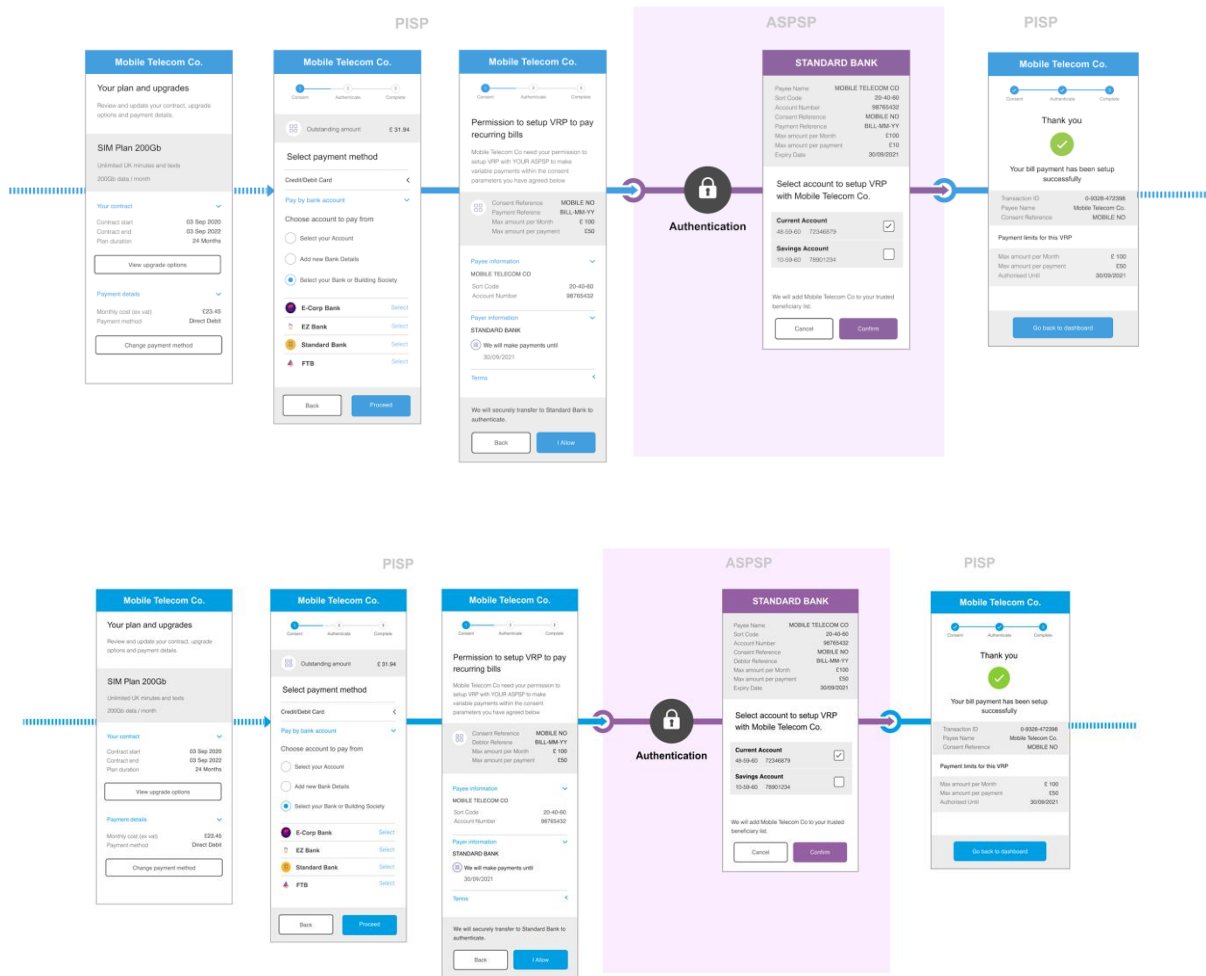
PISP

Mobile Telecom Co.

Your plan and upgrades

Review and update your contract, upgrade options and payment details.

SIM Plan 200Gb

Unlimited UK minutes and texts

200Gb data / month

Your contract

| Contract start | 03 Sep 2020 |
|---|---|
| Contract end | 03 Sep 2022 |
| Plan duration | 24 Months |

View upgrade options

Payment details

| Monthly cost (ex vat) | £23.45 |
|---|---|
| Payment method | Direct Debit |

Change payment method

Mobile Telecom Co.

Consent Authenticate Complete

Outstanding amount £ 31.94

Select payment method

Credit/Debit Card

Pay by bank account

Choose account to pay from

Select your Account

Add new Bank Details

Select your Bank or Building Society

E-Corp Bank Select

EZ Bank Select

Standard Bank Select

FTB Select

Back Proceed

Mobile Telecom Co.

Consent Authenticate Complete

Permission to setup VRP to pay recurring bills

Mobile Telecom Co need your permission to setup VRP with YOUR ASPSP to make variable payments within the consent parameters you have agreed below

| Consent Reference | MOBILE NO |
|---|---|
| Payment Reference | BILL-MM-YY |
| Max amount per Month | £ 100 |
| Max amount per payment | £50 |

Payee information

MOBILE TELECOM CO

| Sort Code | 20-40-60 |
|---|---|
| Account Number | 98765432 |

Payer information

STANDARD BANK

We will make payments until 30/09/2021

Terms

We will securely transfer to Standard Bank to authenticate.

Back I Allow

ASPSP

Authentication

STANDARD BANK

| Payee Name | MOBILE TELECOM CO |
|---|---|
| Sort Code | 20-40-60 |
| Account Number | 98765432 |
| Consent Reference | MOBILE NO |
| Payment Reference | BILL-MM-YY |
| Max amount per Month | £100 |
| Max amount per payment | £10 |
| Expiry Date | 30/09/2021 |

Select account to setup VRP with Mobile Telecom Co.

Current Account
48-59-60 72346879

Savings Account
10-59-60 78901234

We will add Mobile Telecom Co to your trusted beneficiary list.

Cancel Confirm

PISP

Mobile Telecom Co.

Consent Authenticate Complete

Thank you

Your bill payment has been setup successfully

| Transaction ID | 0-9326-472398 |
|---|---|
| Payee Name | Mobile Telecom Co. |
| Consent Reference | MOBILE NO |

Payment limits for this VRP

| Max amount per Month | £ 100 |
|---|---|
| Max amount per payment | £50 |
| Authorised Until | 30/09/2021 |

Go back to dashboard

PISP

Mobile Telecom Co.

Your plan and upgrades

Review and update your contract, upgrade options and payment details.

SIM Plan 200Gb

Unlimited UK minutes and texts

200Gb data / month

Your contract

| Contract start | 03 Sep 2020 |
|---|---|
| Contract end | 03 Sep 2022 |
| Plan duration | 24 Months |

View upgrade options

Payment details

| Monthly cost (ex vat) | £23.45 |
|---|---|
| Payment method | Direct Debit |

Change payment method

Mobile Telecom Co.

Consent Authenticate Complete

Outstanding amount £ 31.94

Select payment method

Credit/Debit Card

Pay by bank account

Choose account to pay from

Select your Account

Add new Bank Details

Select your Bank or Building Society

E-Corp Bank Select

EZ Bank Select

Standard Bank Select

FTB Select

Back Proceed

Mobile Telecom Co.

Consent Authenticate Complete

Permission to setup VRP to pay recurring bills

Mobile Telecom Co need your permission to setup VRP with YOUR ASPSP to make variable payments within the consent parameters you have agreed below

| Consent Reference | MOBILE NO |
|---|---|
| Debtor Reference | BILL-MM-YY |
| Max amount per Month | £ 100 |
| Max amount per payment | £50 |

Payee information

MOBILE TELECOM CO

| Sort Code | 20-40-60 |
|---|---|
| Account Number | 98765432 |

Payer information

STANDARD BANK

We will make payments until 30/09/2021

Terms

We will securely transfer to Standard Bank to authenticate.

Back I Allow

ASPSP

Authentication

STANDARD BANK

| Payee Name | MOBILE TELECOM CO |
|---|---|
| Sort Code | 20-40-60 |
| Account Number | 98765432 |
| Consent Reference | MOBILE NO |
| Debtor Reference | BILL-MM-YY |
| Max amount per Month | £100 |
| Max amount per payment | £50 |
| Expiry Date | 30/09/2021 |

Select account to setup VRP with Mobile Telecom Co.

Current Account
48-59-60 72346879

Savings Account
10-59-60 78901234

We will add Mobile Telecom Co to your trusted beneficiary list.

Cancel Confirm

PISP

Mobile Telecom Co.

Consent Authenticate Complete

Thank you

Your bill payment has been setup successfully

| Transaction ID | 0-9326-472398 |
|---|---|
| Payee Name | Mobile Telecom Co. |
| Consent Reference | MOBILE NO |

Payment limits for this VRP

| Max amount per Month | £ 100 |
|---|---|
| Max amount per payment | £50 |
| Authorised Until | 30/09/2021 |

Go back to dashboard